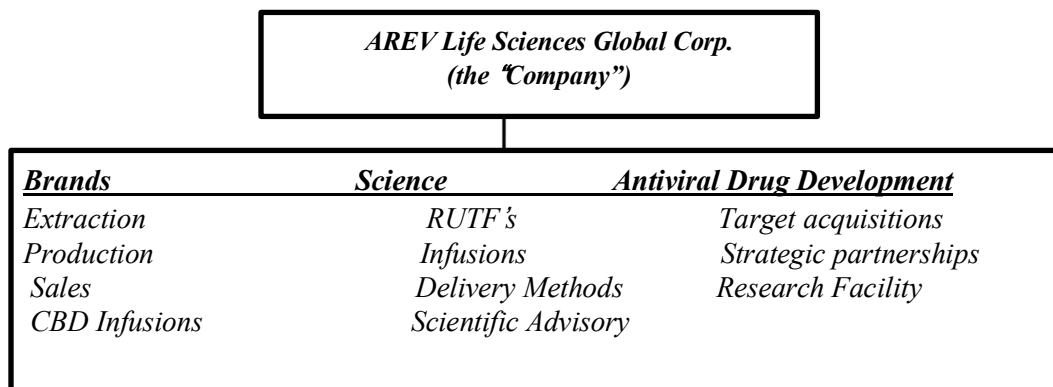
AREV Life Sciences Global Corp.
(the "Company")

Brands
Extraction
Production
Sales
CBD Infusions

Science
RUTF's
Infusions
Delivery Methods
Scientific Advisory

Antiviral Drug Development
Target acquisitions
Strategic partnerships
Research Facility